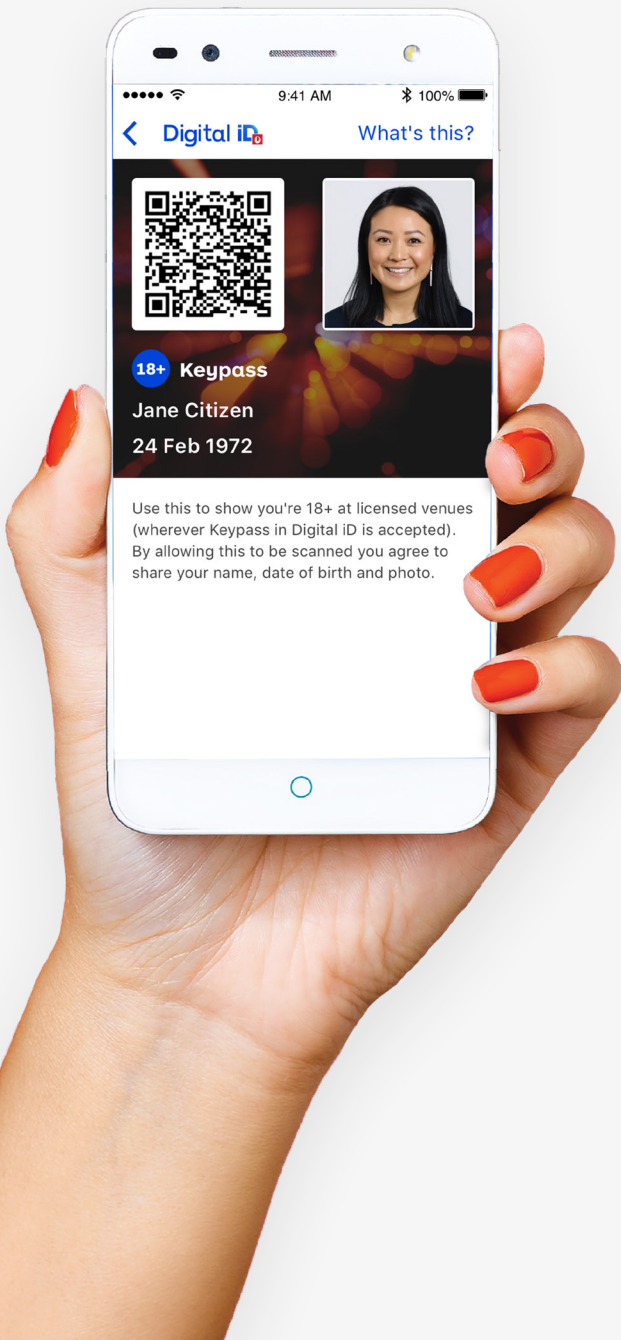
9:41 AM 100%

Digital iD What's this?

18+ Keypass

Jane Citizen

24 Feb 1972

Use this to show you're 18+ at licensed venues (wherever Keypass in Digital iD is accepted). By allowing this to be scanned you agree to share your name, date of birth and photo.